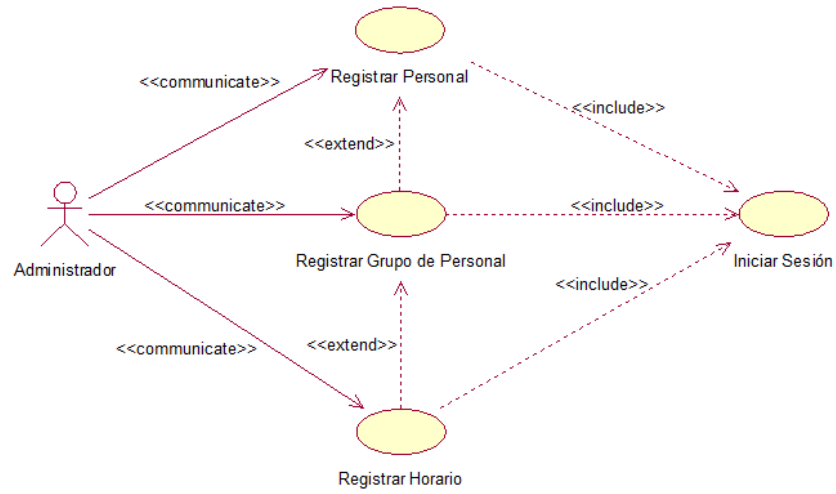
<<communicate>>

Registrar Personal

<<include>>

<<extend>>

<<communicate>>

<<include>>

Administrador

Registrar Grupo de Personal

Iniciar Sesión

<<include>>

<<communicate>>

<<extend>>

Registrar Horario